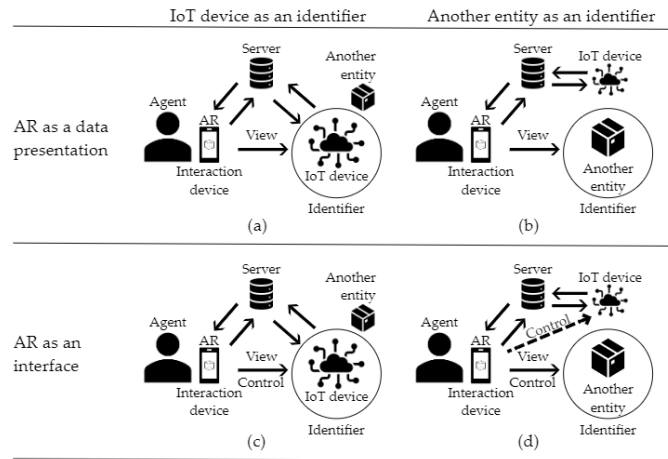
IoT device as an identifier

Another entity as an identifier

AR as a data presentation

Server
Another entity
Agent
AR
View
Interaction device
IoT device
Identifier
(a)

Server
IoT device
Agent
AR
View
Interaction device
Another entity
Identifier
(b)

AR as an interface

Server
Another entity
Agent
AR
View
Control
Interaction device
IoT device
Identifier
(c)

Server
IoT device
Agent
AR
Control
View
Control
Interaction device
Another entity
Identifier
(d)